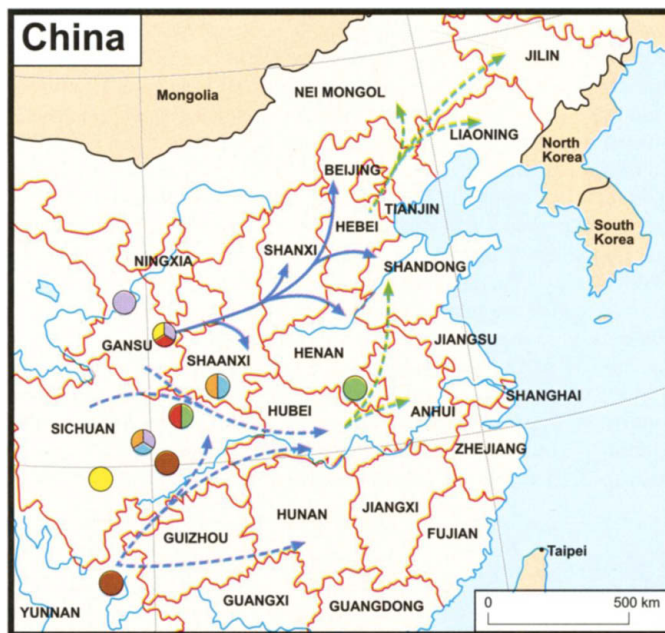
China

Mongolia
NEI MONGOL
JILIN
LIAONING
North Korea
South Korea
BEIJING
TIANJIN
HEBEI
SHANXI
NINGXIA
SHANDONG
GANSU
SHAANXI
HENAN
JIANGSU
SICHUAN
HUBEI
ANHUI
SHANGHAI
ZHEJIANG
HUNAN
JIANGXI
FUJIAN
GUIZHOU
Taipei
YUNNAN
GUANGXI
GUANGDONG
0
500 km